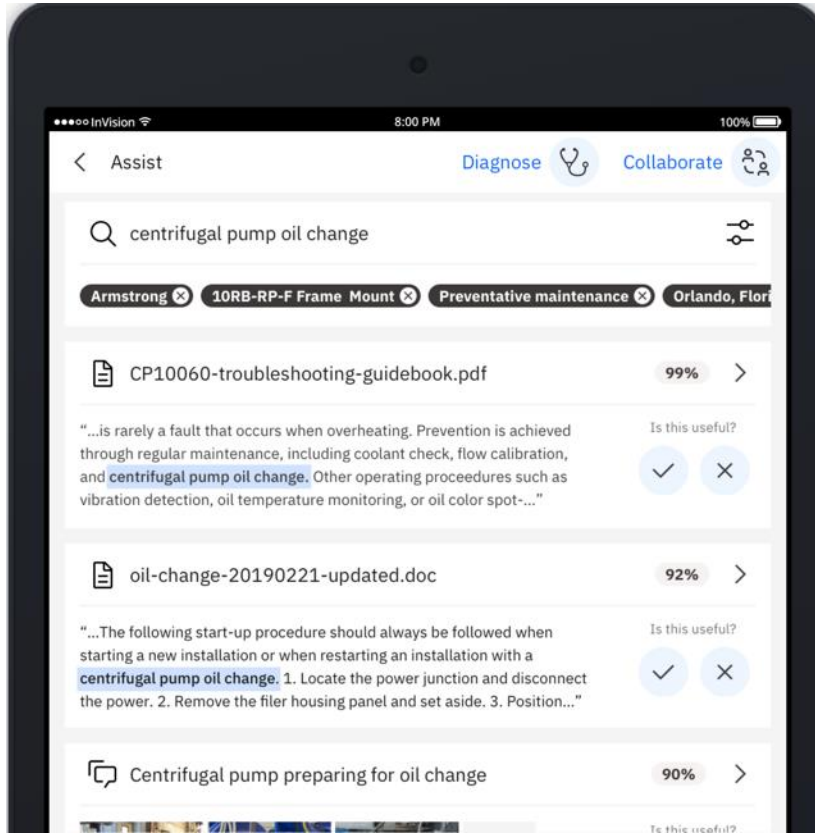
●●●○○ InVision

8:00 PM

100%

Assist

Diagnose

Collaborate

centrifugal pump oil change

Armstrong

10RB-RP-F Frame Mount

Preventative maintenance

Orlando, Flori

CP10060-troubleshooting-guidebook.pdf

99%

"...is rarely a fault that occurs when overheating. Prevention is achieved through regular maintenance, including coolant check, flow calibration, and centrifugal pump oil change. Other operating proceedures such as vibration detection, oil temperature monitoring, or oil color spot-..."

Is this useful?

oil-change-20190221-updated.doc

92%

"...The following start-up procedure should always be followed when starting a new installation or when restarting an installation with a centrifugal pump oil change. 1. Locate the power junction and disconnect the power. 2. Remove the filer housing panel and set aside. 3. Position..."

Is this useful?

Centrifugal pump preparing for oil change

90%

Is this useful?